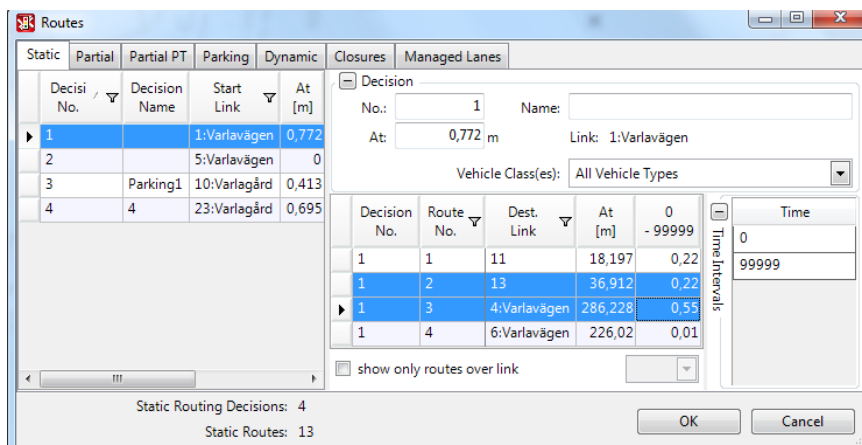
Routes

Static | Partial | Partial PT | Parking | Dynamic | Closures | Managed Lanes

| Decisi No. | Decision Name | Start Link | At [m] |
|---|---|---|---|
| 1 | | 1:Varlavägen | 0,772 |
| 2 | | 5:Varlavägen | 0 |
| 3 | Parking1 | 10:Varlagård | 0,413 |
| 4 | 4 | 23:Varlagård | 0,695 |

Decision

No.: 1 Name:

At: 0,772 m Link: 1:Varlavägen

Vehicle Class(es): All Vehicle Types

| Decision No. | Route No. | Dest. Link | At [m] | 0 - 99999 |
|---|---|---|---|---|
| 1 | 1 | 11 | 18,197 | 0,22 |
| 1 | 2 | 13 | 36,912 | 0,22 |
| 1 | 3 | 4:Varlavägen | 286,228 | 0,55 |
| 1 | 4 | 6:Varlavägen | 226,02 | 0,01 |

Time Intervals

| Time |
|---|
| 0 |
| 99999 |

show only routes over link

Static Routing Decisions: 4

Static Routes: 13

OK

Cancel